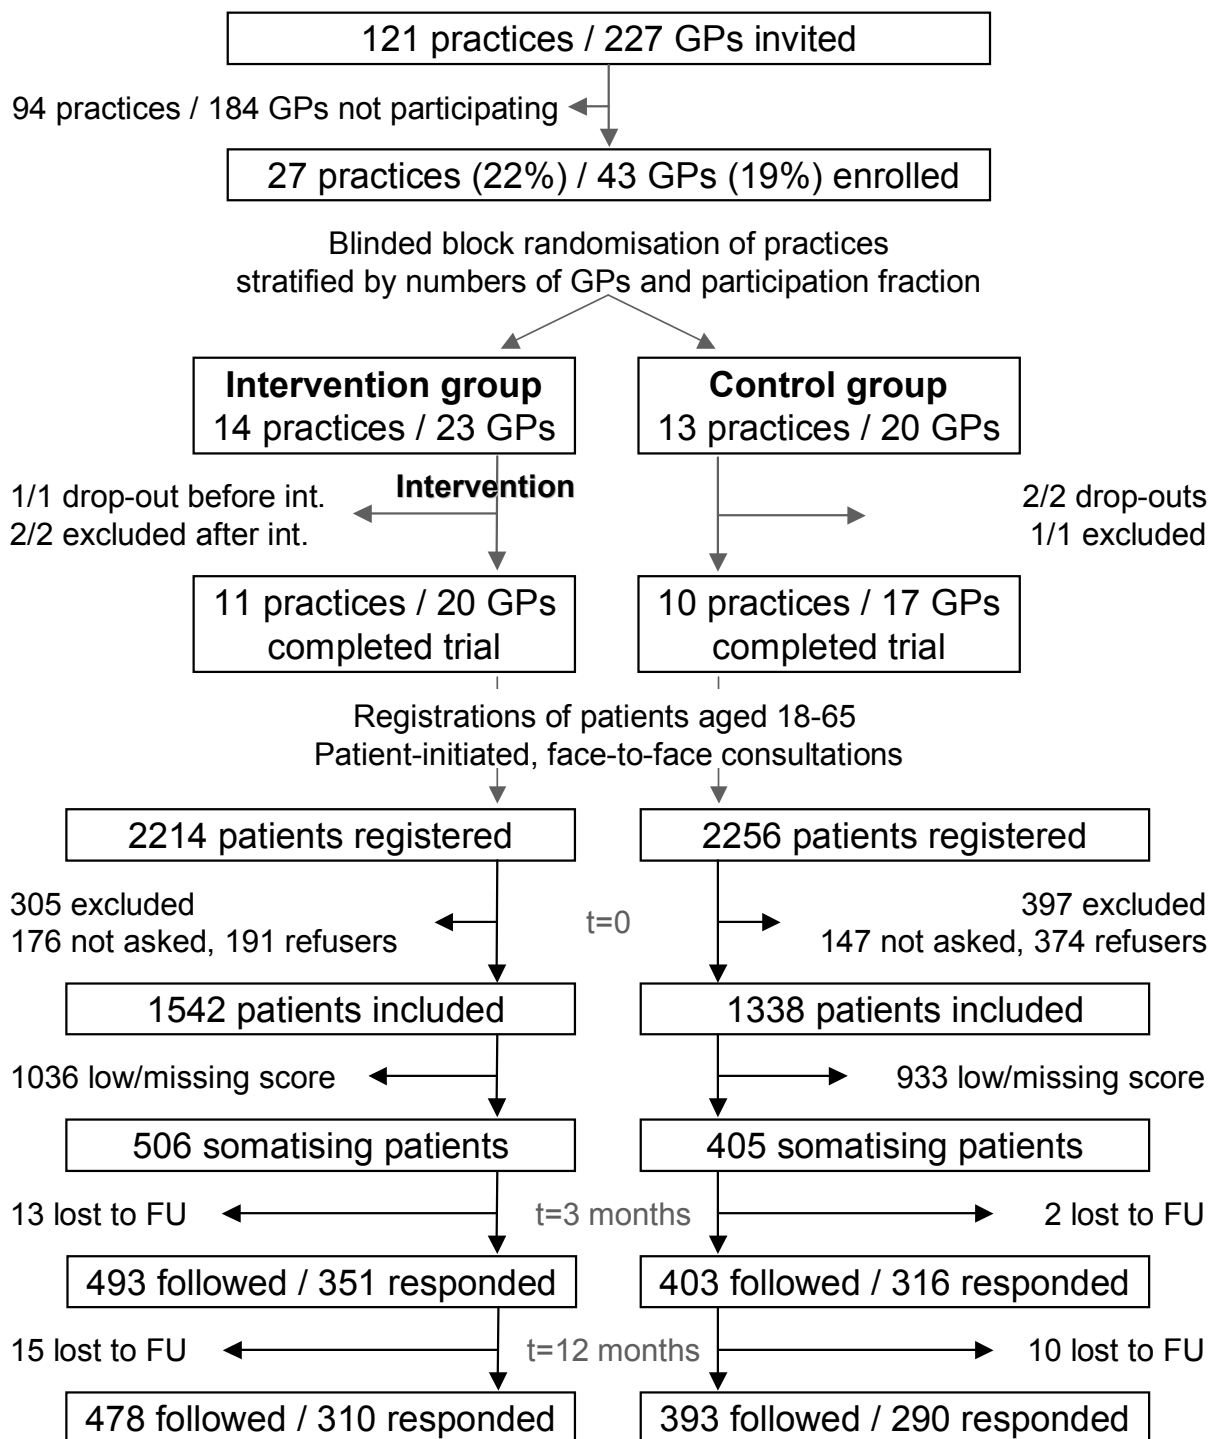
121 practices / 227 GPs invited

94 practices / 184 GPs not participating

27 practices (22%) / 43 GPs (19%) enrolled

Blinded block randomisation of practices stratified by numbers of GPs and participation fraction

**Intervention group**
14 practices / 23 GPs

**Control group**
13 practices / 20 GPs

**Intervention**

1/1 drop-out before int.
2/2 excluded after int.

2/2 drop-outs
1/1 excluded

11 practices / 20 GPs completed trial

10 practices / 17 GPs completed trial

Registrations of patients aged 18-65
Patient-initiated, face-to-face consultations

2214 patients registered

2256 patients registered

305 excluded
176 not asked, 191 refusers

t=0

397 excluded
147 not asked, 374 refusers

1542 patients included

1338 patients included

1036 low/missing score

933 low/missing score

506 somatising patients

405 somatising patients

13 lost to FU

t=3 months

2 lost to FU

493 followed / 351 responded

403 followed / 316 responded

15 lost to FU

t=12 months

10 lost to FU

478 followed / 310 responded

393 followed / 290 responded